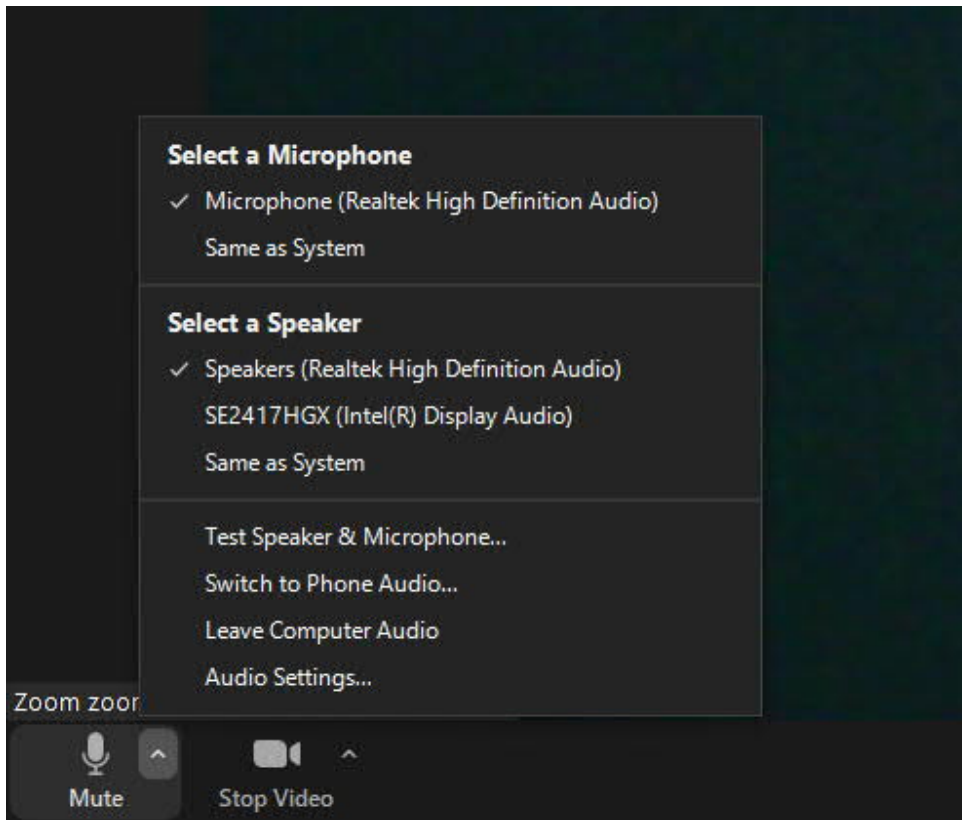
Select a Microphone

✓ Microphone (Realtek High Definition Audio)

Same as System

Select a Speaker

✓ Speakers (Realtek High Definition Audio)

SE2417HGX (Intel(R) Display Audio)

Same as System

Test Speaker & Microphone...

Switch to Phone Audio...

Leave Computer Audio

Audio Settings...

Zoom zoor

Mute

Stop Video